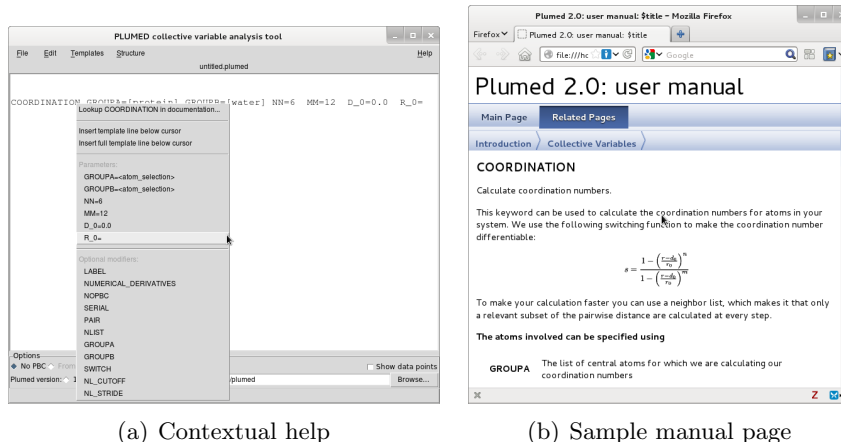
PLUMED collective variable analysis tool

File Edit Templates Structure Help

untitled.plumed

COORDINATION GROUPA=[protein] GROUPB=[water] NN=6 MM=12 D_0=0.0 R_0=

Lookup COORDINATION in documentation...

Insert template line below cursor

Insert full template line below cursor

Parameters:

GROUPA=<atom_selection>

GROUPB=<atom_selection>

NN=6

MM=12

D_0=0.0

R_0=

Optional modifiers:

LABEL

NUMERICAL_DERIVATIVES

NOPBC

SERIAL

PAIR

NLIST

GROUPA

GROUPB

SWITCH

NL_CUTOFF

NL_STRIDE

Options

No PBC From

Show data points

Plumed version: 1

/plumed

Browse...

Plumed 2.0: user manual: $title - Mozilla Firefox

Firefox

Plumed 2.0: user manual: $title

file:///hc

Google

Plumed 2.0: user manual

Main Page Related Pages

Introduction Collective Variables

COORDINATION

Calculate coordination numbers.

This keyword can be used to calculate the coordination numbers for atoms in your system. We use the following switching function to make the coordination number differentiable:

$s = \frac{1 - \left(\frac{r - d_0}{r_0}\right)^n}{1 - \left(\frac{r - d_0}{r_0}\right)^m}$

To make your calculation faster you can use a neighbor list, which makes it that only a relevant subset of the pairwise distance are calculated at every step.

The atoms involved can be specified using

GROUPA The list of central atoms for which we are calculating our coordination numbers

(a) Contextual help

(b) Sample manual page